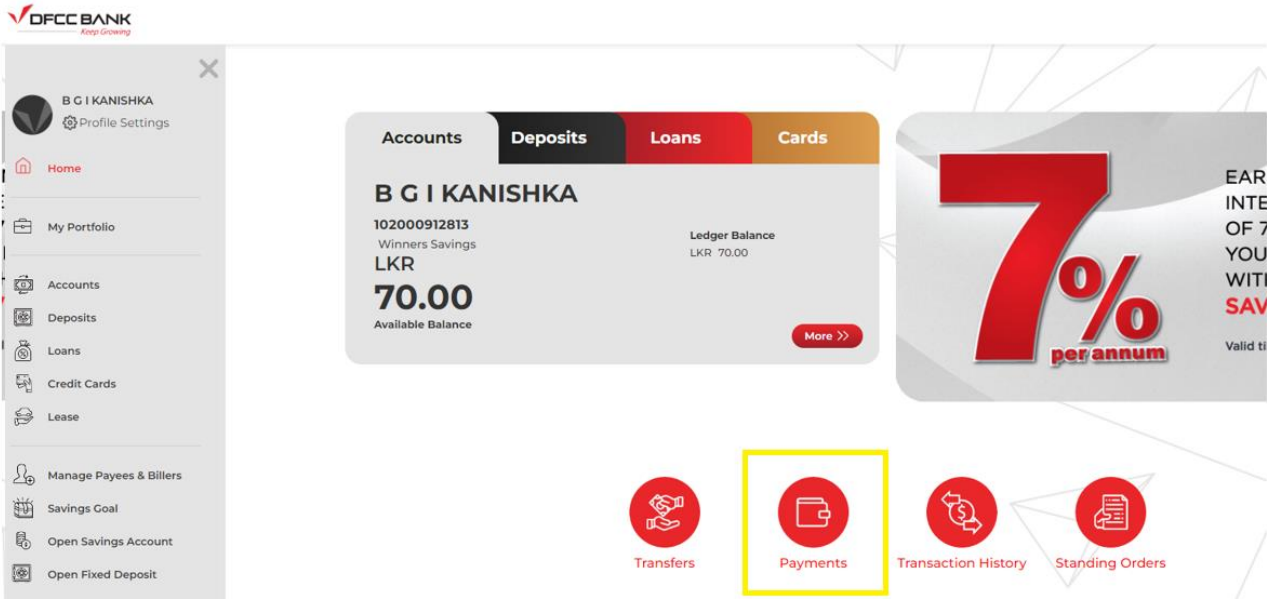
DFCC BANK
Keep Growing

B G I KANISHKA
Profile Settings

Home

My Portfolio

Accounts
Deposits
Loans
Credit Cards
Lease

Manage Payees & Billers
Savings Goal
Open Savings Account
Open Fixed Deposit

Accounts | Deposits | Loans | Cards

B G I KANISHKA
102000912813
Winners Savings
LKR
70.00
Available Balance

Ledger Balance
LKR 70.00

More

7%
per annum

EAR
INTE
OF 7
YOU
WIT
SAV
Valid ti

Transfers
Payments
Transaction History
Standing Orders